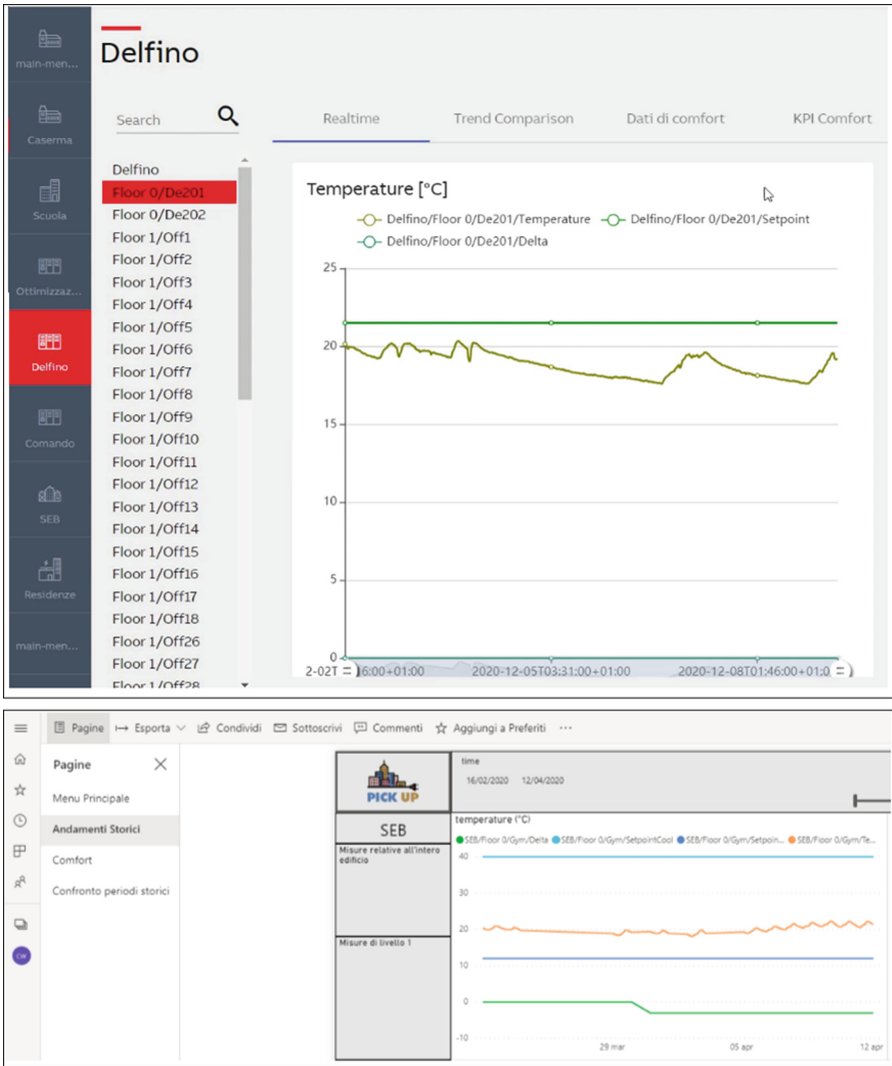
main-men...
Caserma
Scuola
Ottimizzaz...
Delfino
Comando
SEB
Residenze
main-men...

Delfino

Search

Realtime
Trend Comparison
Dati di comfort
KPI Comfort

Delfino
Floor 0/De201
Floor 0/De202
Floor 1/Off1
Floor 1/Off2
Floor 1/Off3
Floor 1/Off4
Floor 1/Off5
Floor 1/Off6
Floor 1/Off7
Floor 1/Off8
Floor 1/Off9
Floor 1/Off10
Floor 1/Off11
Floor 1/Off12
Floor 1/Off13
Floor 1/Off14
Floor 1/Off15
Floor 1/Off16
Floor 1/Off17
Floor 1/Off18
Floor 1/Off26
Floor 1/Off27
Floor 1/Off28

Temperature [°C]
Delfino/Floor 0/De201/Temperature
Delfino/Floor 0/De201/Setpoint
Delfino/Floor 0/De201/Delta
25
20
15
10
5
0
2-02T
6:00+01:00
2020-12-05T03:31:00+01:00
2020-12-08T01:46:00+01:0

Pagine
Esporta
Condividi
Sottoscrivi
Commenti
Aggiungi a Preferiti
...

Pagine
Menu Principale
Andamenti Storici
Comfort
Confronto periodi storici

PICK UP
time
16/02/2020
12/04/2020
SEB
Misure relative all'intero edificio
Misure di livello 1
temperature (°C)
SEB/Floor 0/Gym/Delta
SEB/Floor 0/Gym/SetpointCool
SEB/Floor 0/Gym/Setpoin...
SEB/Floor 0/Gym/Te...
40
30
20
10
0
-10
29 mar
05 apr
12 apr